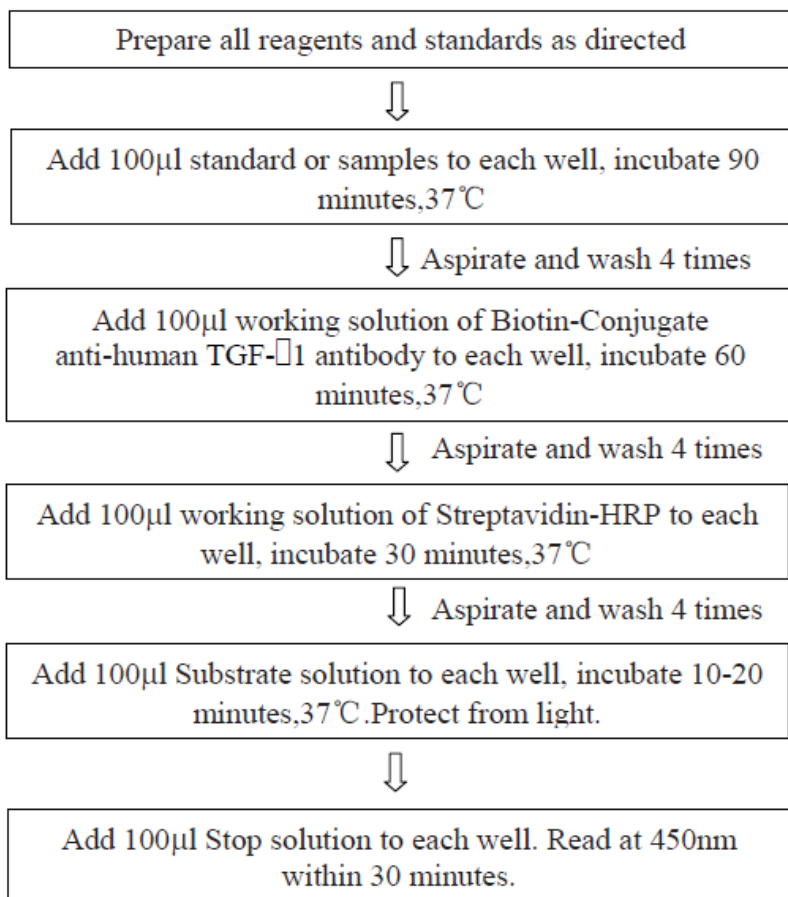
Prepare all reagents and standards as directed

Add 100μl standard or samples to each well, incubate 90 minutes,37℃

Aspirate and wash 4 times

Add 100μl working solution of Biotin-Conjugate anti-human TGF-□1 antibody to each well, incubate 60 minutes,37℃

Aspirate and wash 4 times

Add 100μl working solution of Streptavidin-HRP to each well, incubate 30 minutes,37℃

Aspirate and wash 4 times

Add 100μl Substrate solution to each well, incubate 10-20 minutes,37℃.Protect from light.

Add 100μl Stop solution to each well. Read at 450nm within 30 minutes.